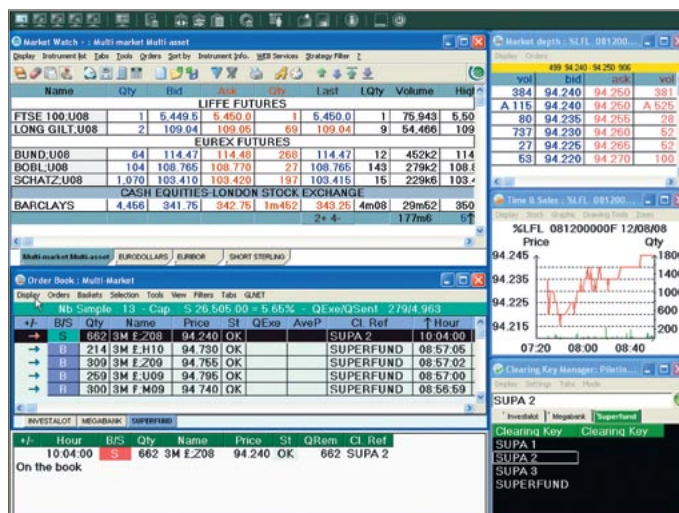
Market Watch - : Multi-market Multi-asset

Display Instrument list Tabs Tools Orders Sort by Instrument Info. WEB Services Strategy Filter ?

| Name | Qty | Bid | Ask | Qty | Last | LQty | Volume | High |
|---|---|---|---|---|---|---|---|---|
| LIFFE FUTURES | | | | | | | | |
| FTSE 100;U08 | 1 | 5,449.5 | 5,450.0 | 1 | 5,450.0 | 1 | 75,943 | 5,50 |
| LONG GILT;U08 | 2 | 109.04 | 109.05 | 69 | 109.04 | 9 | 54,466 | 109 |
| EUREX FUTURES | | | | | | | | |
| BUND;U08 | 64 | 114.47 | 114.48 | 268 | 114.47 | 12 | 452k2 | 114 |
| BOBL;U08 | 104 | 108.765 | 108.770 | 27 | 108.765 | 143 | 279k2 | 108.8 |
| SCHATZ;U08 | 1,070 | 103.410 | 103.420 | 197 | 103.415 | 15 | 229k6 | 103.4 |
| CASH EQUITIES-LONDON STOCK EXCHANGE | | | | | | | | |
| BARCLAYS | 4,456 | 341.75 | 342.75 | 1m452 | 343.25 | 4m08 | 29m52 | 350 |
| | | | | | 2+ 4- | | 177m6 | 5 |

Multi-market Multi-asset | EURODOLLARS | EURIBOR | SHORT STERLING

Market depth : %LFL 081200...

Display Orders

499 94.240 - 94.250 906

| vol | bid | ask | vol |
|---|---|---|---|
| 384 | 94.240 | 94.250 | 381 |
| A 115 | 94.240 | 94.250 | A 525 |
| 80 | 94.235 | 94.255 | 28 |
| 737 | 94.230 | 94.260 | 52 |
| 27 | 94.225 | 94.265 | 52 |
| 53 | 94.220 | 94.270 | 100 |

Time & Sales : %LFL 081200...

Display Stock Graphic Drawing Tools Zoom

%LFL 081200000F 12/08/08

Price Qty

94.245 94.235 94.225 94.215

1800 1400 1000 600 200

07:20 08:00 08:40

Order Book : Multi-Market

Display Orders Baskets Selection Tools View Filters Tabs GLNET

Nb Simple 13 - Cap S 26,505.00 = 5.65% - QExe/QSent 279/4,963

| +/- | B/S | Qty | Name | Price | St | QExe | AveP | Cl. Ref | ↑Hour |
|---|---|---|---|---|---|---|---|---|---|
| → | S | 662 | 3M £:Z08 | 94.240 | OK | | | SUPA 2 | 10:04:00 |
| → | B | 214 | 3M £:H10 | 94.730 | OK | | | SUPERFUND | 08:57:05 |
| → | B | 309 | 3M £:Z09 | 94.755 | OK | | | SUPERFUND | 08:57:02 |
| → | B | 259 | 3M £:U09 | 94.795 | OK | | | SUPERFUND | 08:57:00 |
| → | B | 200 | 3M £:M09 | 94.740 | OK | | | SUPERFUND | 08:56:59 |

INVESTALOT | MEGABANK | SUPERFUND

| +/- | Hour | B/S | Qty | Name | Price | St | QRem | Cl. Ref |
|---|---|---|---|---|---|---|---|---|
| | 10:04:00 | S | 662 | 3M £:Z08 | 94.240 | OK | 662 | SUPA 2 |

On the book

Clearing Key Manager: Pilotin...

Display Settings Tabs Mode

SUPA 2

Investalot | Megabank | Superfund

| Clearing Key | Clearing Key |
|---|---|
| SUPA 1 | |
| SUPA 2 | |
| SUPA 3 | |
| SUPERFUND | |